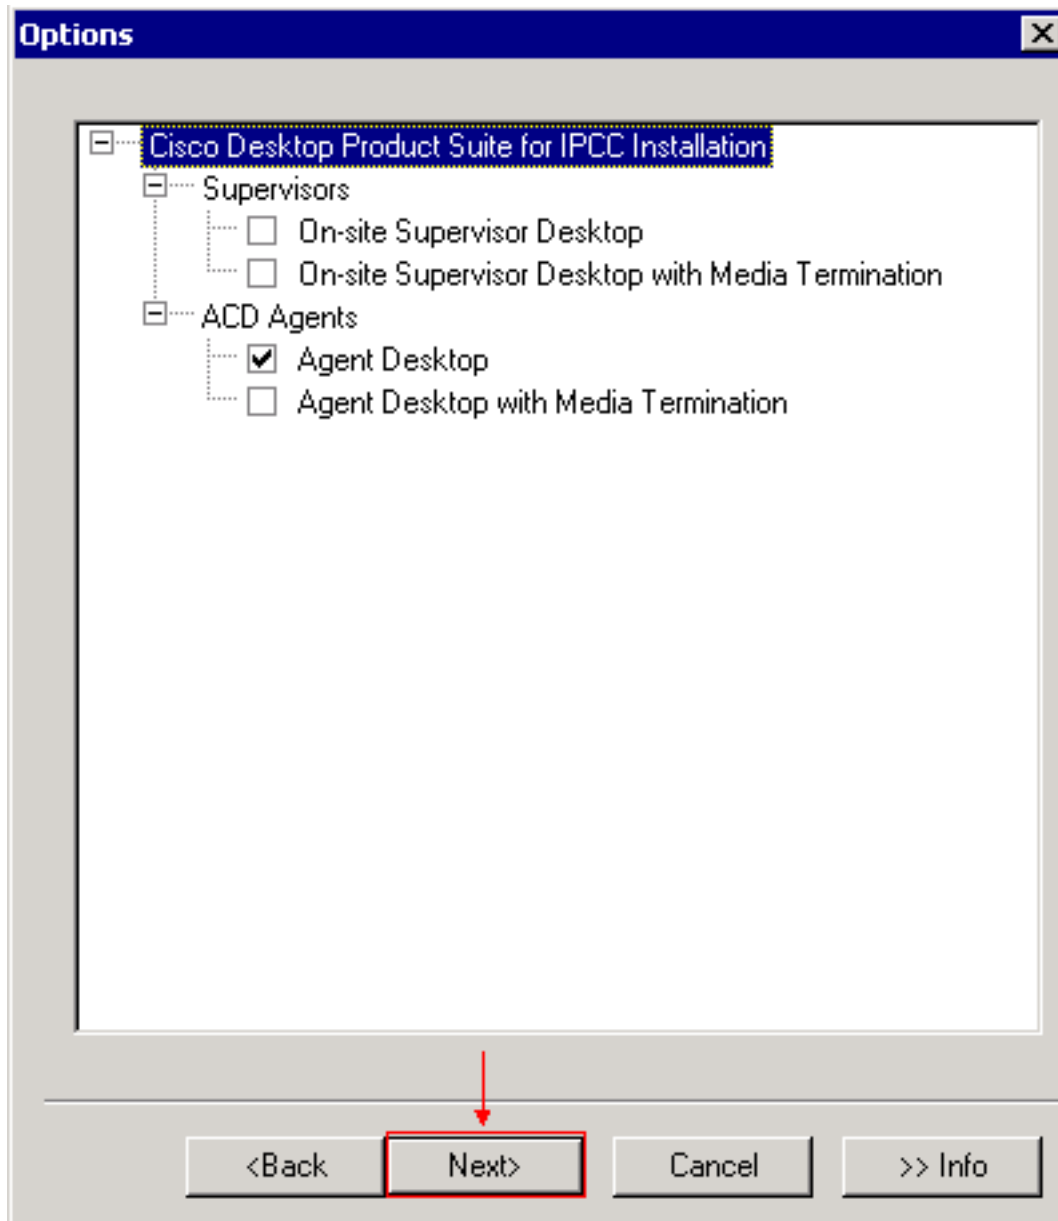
Options

Cisco Desktop Product Suite for IPCC Installation
Supervisors
On-site Supervisor Desktop
On-site Supervisor Desktop with Media Termination
ACD Agents
Agent Desktop
Agent Desktop with Media Termination

<Back
Next>
Cancel
>> Info